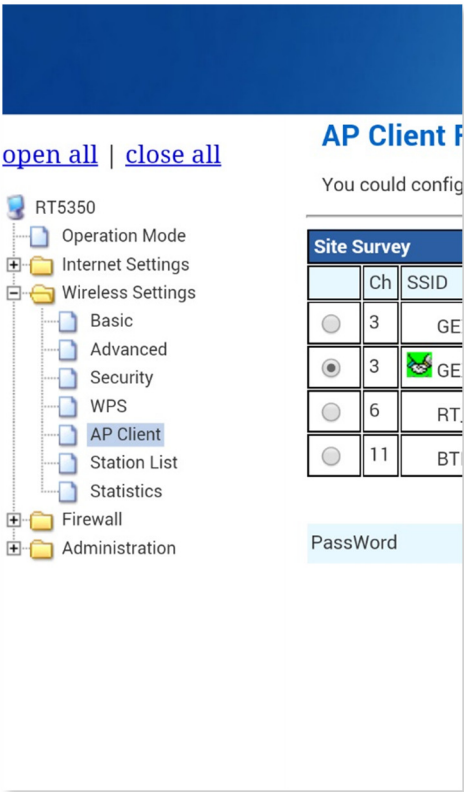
open all | close all

RT5350
Operation Mode
Internet Settings
Wireless Settings
Basic
Advanced
Security
WPS
AP Client
Station List
Statistics
Firewall
Administration

AP Client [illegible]

You could config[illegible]

| Site Survey | | |
|---|---|---|
| | Ch | SSID |
| | 3 | GE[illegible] |
| | 3 | GE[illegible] |
| | 6 | RT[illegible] |
| | 11 | BT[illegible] |

PassWord